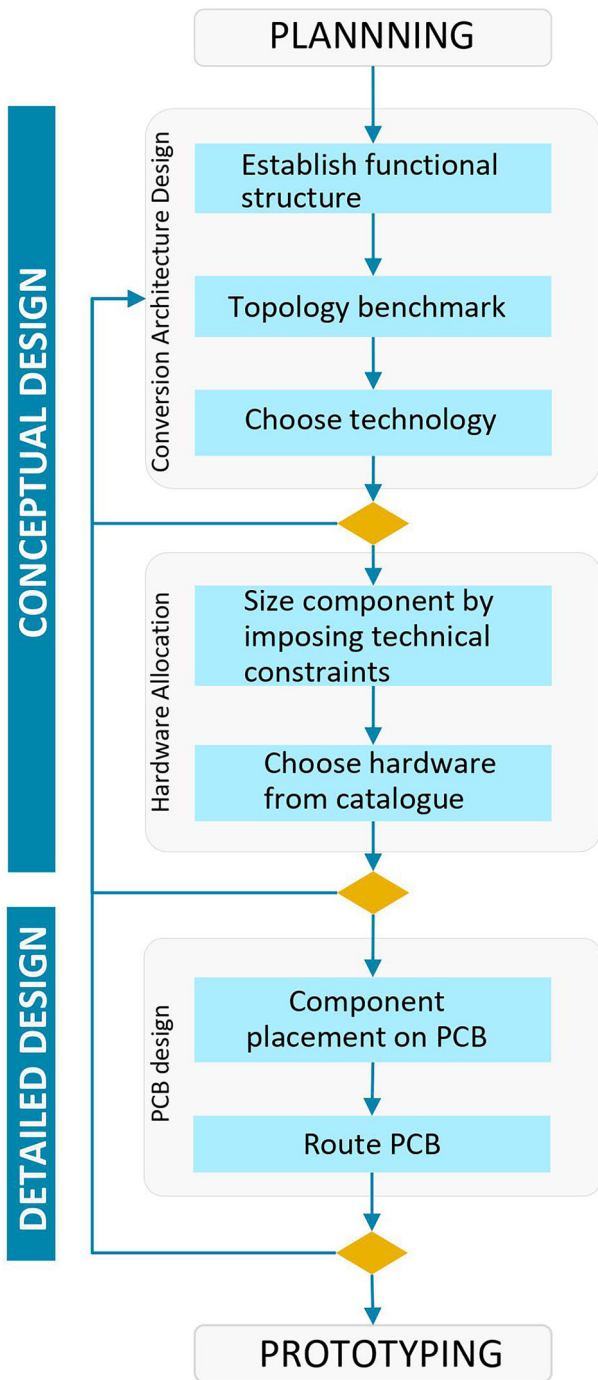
PLANNNING

CONCEPTUAL DESIGN

Conversion Architecture Design

Establish functional structure

Topology benchmark

Choose technology

Hardware Allocation

Size component by imposing technical constraints

Choose hardware from catalogue

DETAILED DESIGN

PCB design

Component placement on PCB

Route PCB

PROTOTYPING